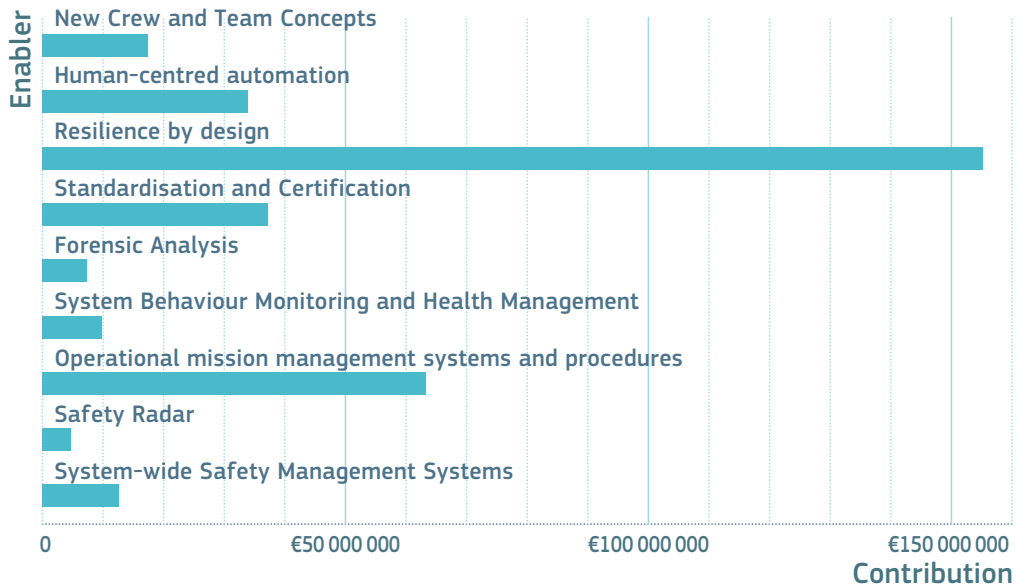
Enabler

New Crew and Team Concepts

Human-centred automation

Resilience by design

Standardisation and Certification

Forensic Analysis

System Behaviour Monitoring and Health Management

Operational mission management systems and procedures

Safety Radar

System-wide Safety Management Systems

0

€50 000 000

€100 000 000

€150 000 000

Contribution